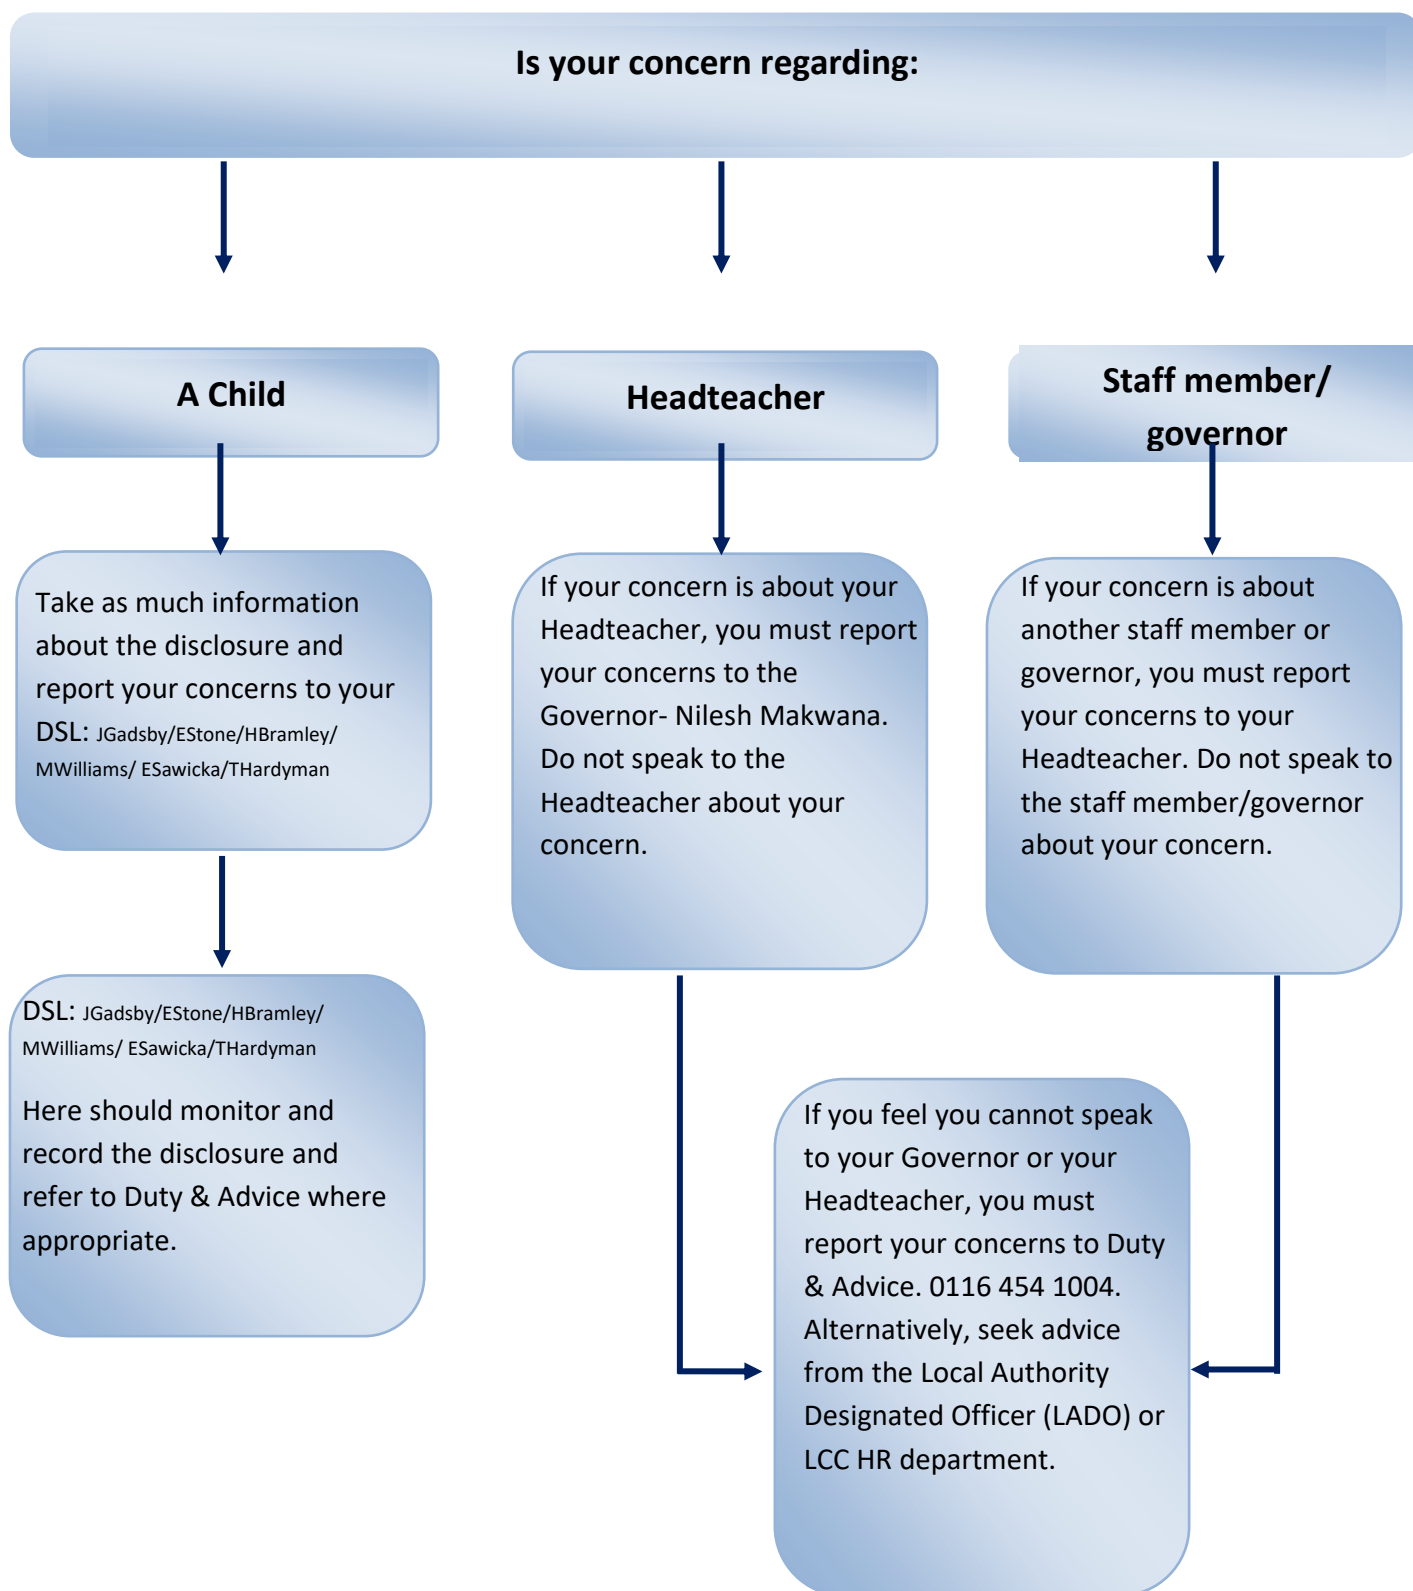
Is your concern regarding:

A Child

Headteacher

Staff member/ governor

Take as much information about the disclosure and report your concerns to your DSL: JGadsby/EStone/HBramley/ MWilliams/ ESawicka/THardyman

If your concern is about your Headteacher, you must report your concerns to the Governor- Nilesh Makwana. Do not speak to the Headteacher about your concern.

If your concern is about another staff member or governor, you must report your concerns to your Headteacher. Do not speak to the staff member/governor about your concern.

DSL: JGadsby/EStone/HBramley/ MWilliams/ ESawicka/THardyman

Here should monitor and record the disclosure and refer to Duty & Advice where appropriate.

If you feel you cannot speak to your Governor or your Headteacher, you must report your concerns to Duty & Advice. 0116 454 1004. Alternatively, seek advice from the Local Authority Designated Officer (LADO) or LCC HR department.